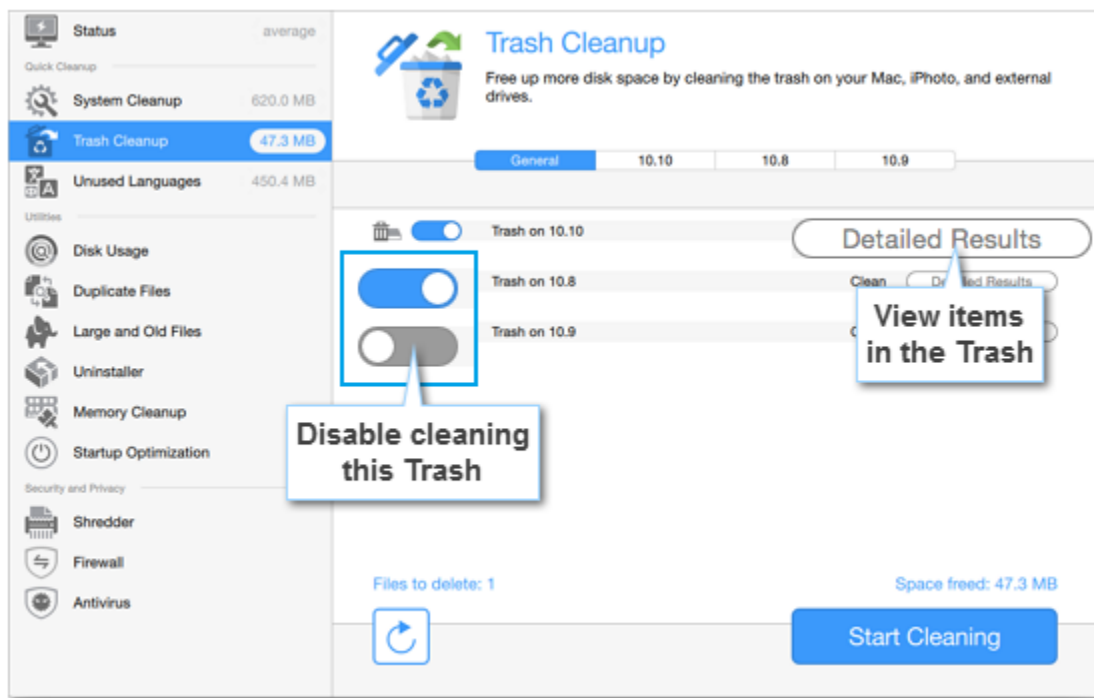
Status average

Quick Cleanup

System Cleanup 620.0 MB

Trash Cleanup 47.3 MB

Unused Languages 450.4 MB

Utilities

Disk Usage

Duplicate Files

Large and Old Files

Uninstaller

Memory Cleanup

Startup Optimization

Security and Privacy

Shredder

Firewall

Antivirus

Trash Cleanup

Free up more disk space by cleaning the trash on your Mac, iPhoto, and external drives.

General 10.10 10.8 10.9

Trash on 10.10

Detailed Results

Trash on 10.8

Clean De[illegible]d Results

Trash on 10.9

View items in the Trash

Disable cleaning this Trash

Files to delete: 1

Space freed: 47.3 MB

Start Cleaning